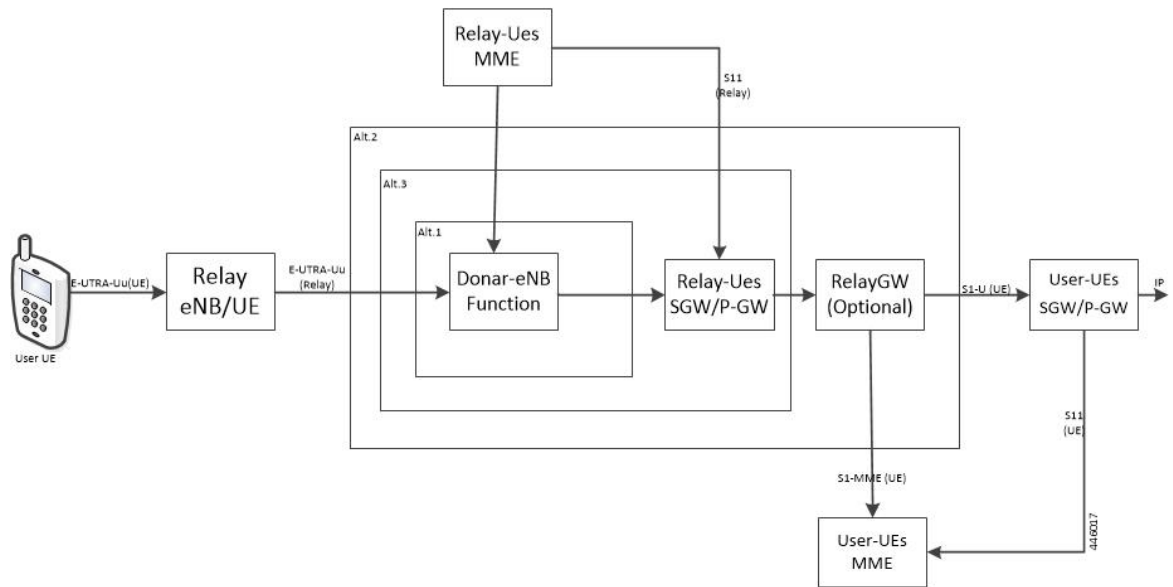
Relay-Ues
MME

S11
(Relay)

Alt.2

Alt.3

Alt.1

E-UTRA-Uu(UE)

Relay
eNB/UE

E-UTRA-Uu
(Relay)

Donar-eNB
Function

Relay-Ues
SGW/P-GW

RelayGW
(Optional)

S1-U (UE)

User-UEs
SGW/P-GW

IP

User UE

S11
(UE)

S1-MME (UE)

User-UEs
MME

446017